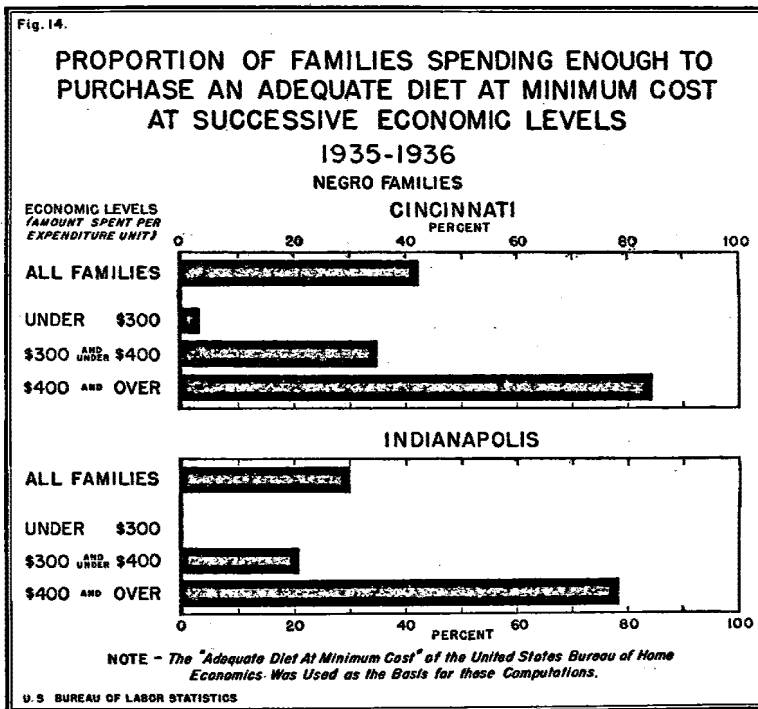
Fig. 14.

PROPORTION OF FAMILIES SPENDING ENOUGH TO PURCHASE AN ADEQUATE DIET AT MINIMUM COST AT SUCCESSIVE ECONOMIC LEVELS

1935-1936

NEGRO FAMILIES

CINCINNATI

ECONOMIC LEVELS (AMOUNT SPENT PER EXPENDITURE UNIT)

PERCENT

0 20 40 60 80 100

ALL FAMILIES

UNDER $300

$300 AND UNDER $400

$400 AND OVER

INDIANAPOLIS

ALL FAMILIES

UNDER $300

$300 AND UNDER $400

$400 AND OVER

0 20 40 PERCENT 60 80 100

NOTE - The "Adequate Diet At Minimum Cost" of the United States Bureau of Home Economics Was Used as the Basis for these Computations.

U. S BUREAU OF LABOR STATISTICS